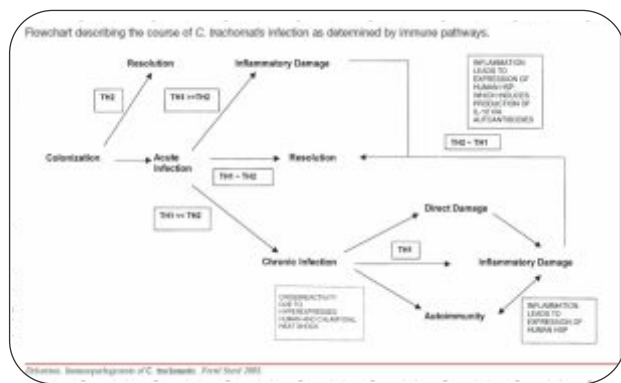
Flowchart describing the course of C. trachomatis infection as determined by immune pathways.

Resolution

Inflammatory Damage

TH2

TH1 >>TH2

INFLAMMATION LEADS TO EXPRESSION OF HUMAN HSP WHICH INDUCES PRODUCTION OF IL-10 VIA AUTOANTIBODIES

Colonization

Acute Infection

Resolution

TH1 ~ TH2

TH2 ~ TH1

TH1 << TH2

Direct Damage

TH1

Chronic Infection

Inflammatory Damage

CROSSREACTIVITY DUE TO HYPEREXPRESSED HUMAN AND CHLAMYDIAL HEAT SHOCK

Autoimmunity

INFLAMMATION LEADS TO EXPRESSION OF HUMAN HSP

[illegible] Immunopathogenesis of C. trachomatis. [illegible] 2003